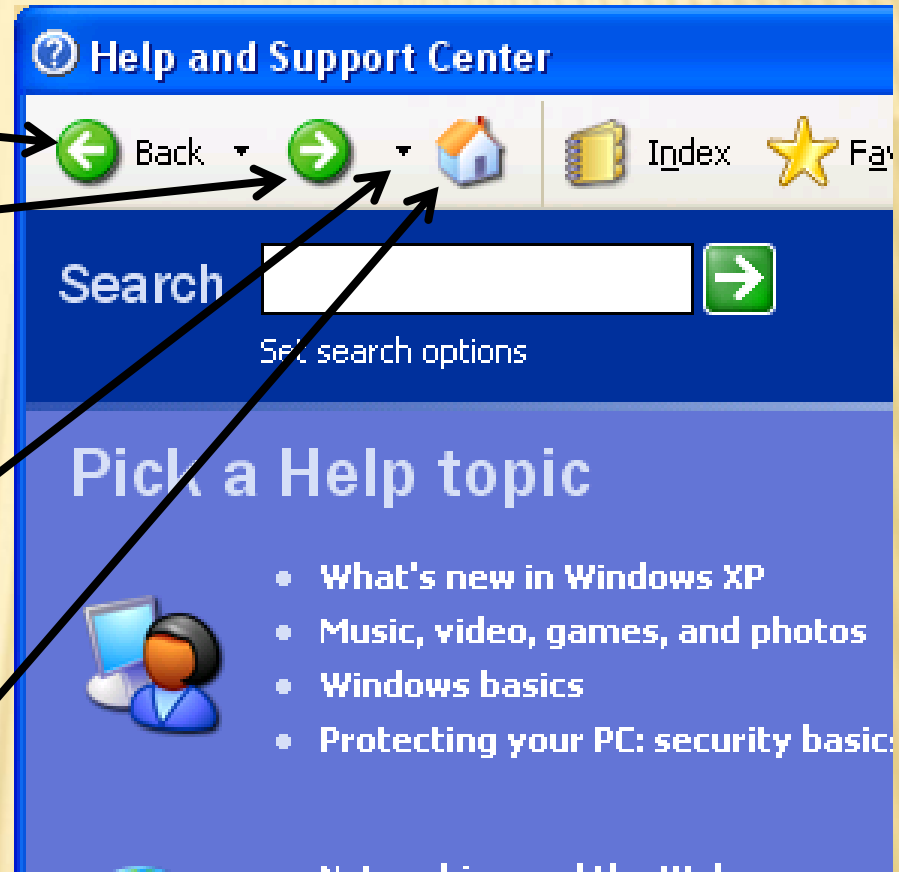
Help and Support Center

Back

Index

Fa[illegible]

Search

Set search options

Pick a Help topic

- What's new in Windows XP
- Music, video, games, and photos
- Windows basics
- Protecting your PC: security basic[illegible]

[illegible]